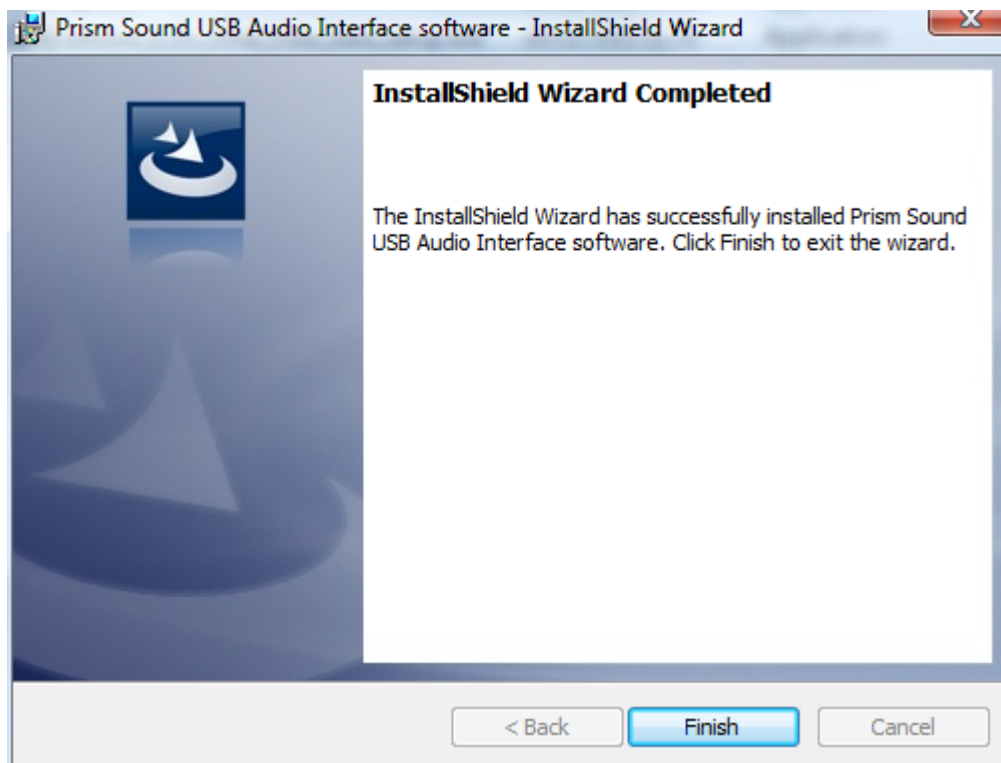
Prism Sound USB Audio Interface software - InstallShield Wizard

InstallShield Wizard Completed

The InstallShield Wizard has successfully installed Prism Sound USB Audio Interface software. Click Finish to exit the wizard.

< Back
Finish
Cancel